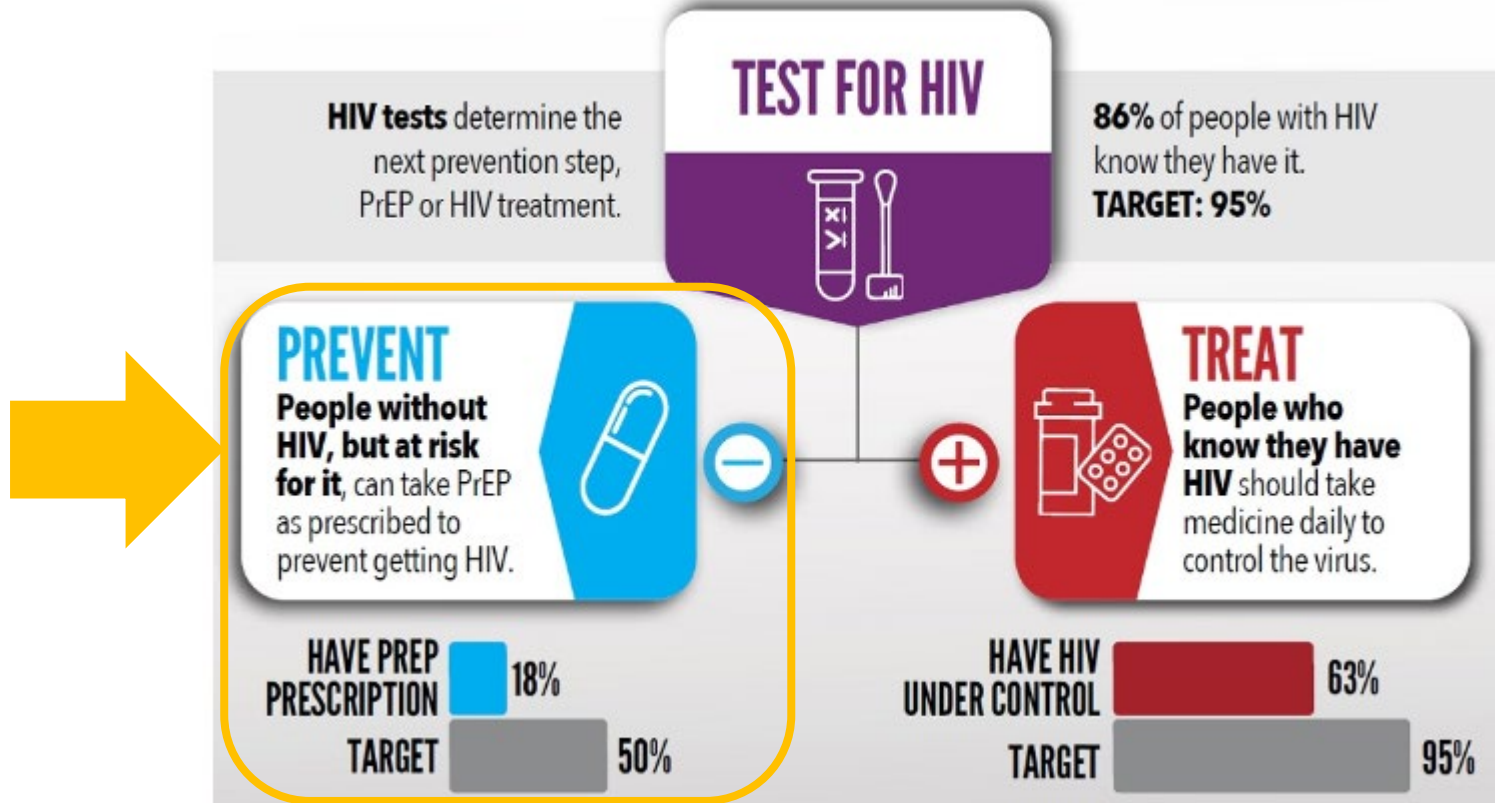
TEST FOR HIV

HIV tests determine the next prevention step, PrEP or HIV treatment.

86% of people with HIV know they have it.
TARGET: 95%

PREVENT
People without HIV, but at risk for it, can take PrEP as prescribed to prevent getting HIV.

HAVE PREP PRESCRIPTION 18%
TARGET 50%

TREAT
People who know they have HIV should take medicine daily to control the virus.

HAVE HIV UNDER CONTROL 63%
TARGET 95%